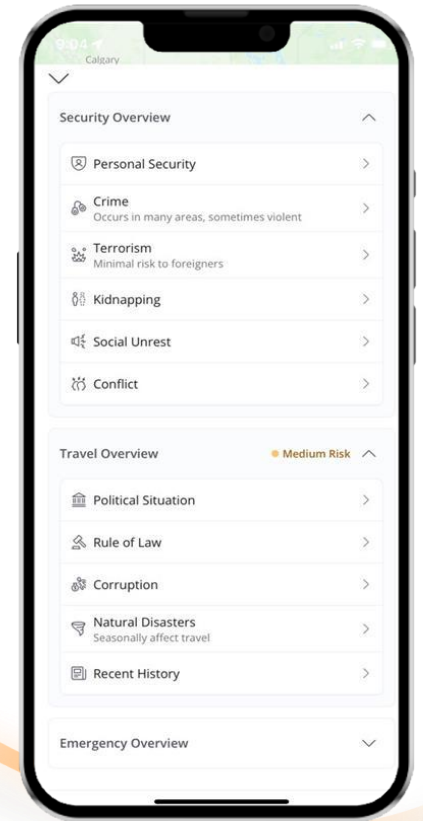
9:04
Calgary

Security Overview

Personal Security

Crime
Occurs in many areas, sometimes violent

Terrorism
Minimal risk to foreigners

Kidnapping

Social Unrest

Conflict

Travel Overview
Medium Risk

Political Situation

Rule of Law

Corruption

Natural Disasters
Seasonally affect travel

Recent History

Emergency Overview